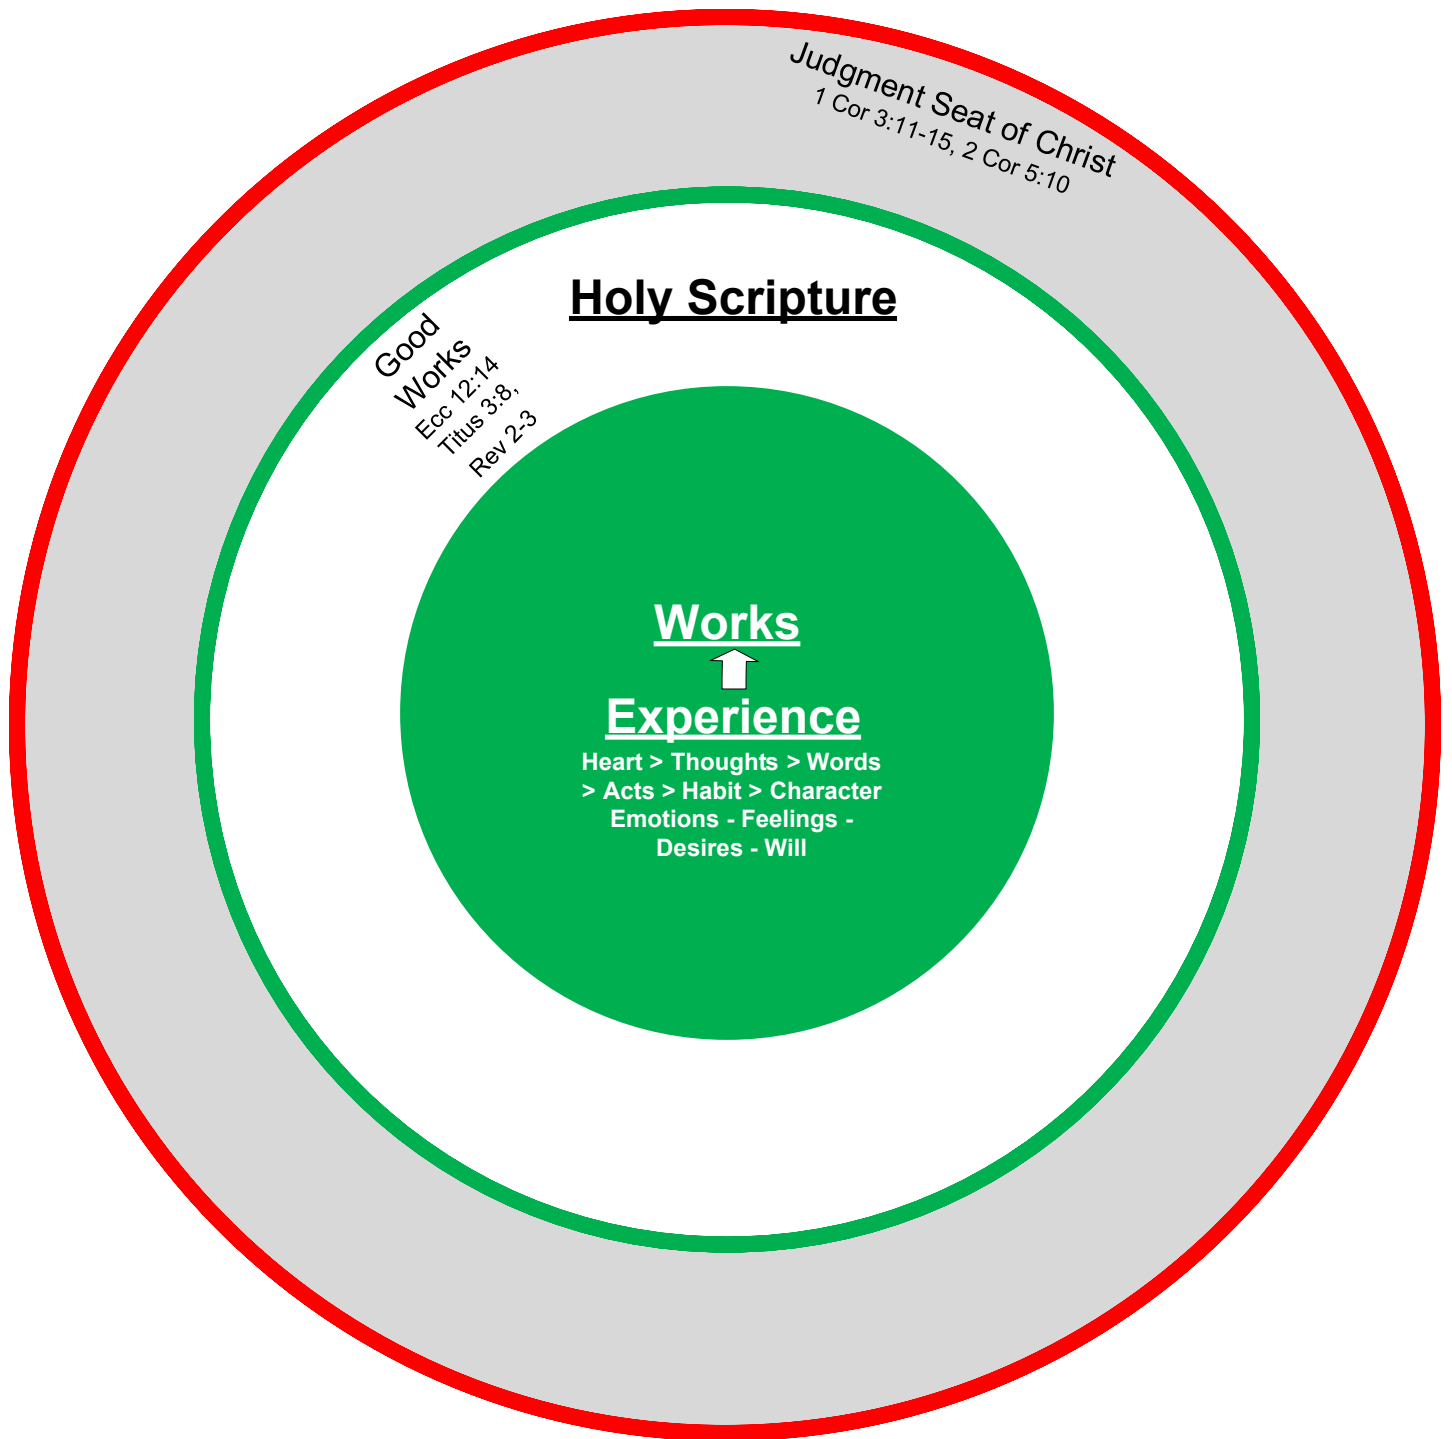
Judgment Seat of Christ
1 Cor 3:11-15, 2 Cor 5:10

Holy Scripture

Good Works
Ecc 12:14
Titus 3:8,
Rev 2-3

Works

Experience

Heart > Thoughts > Words > Acts > Habit > Character
Emotions - Feelings - Desires - Will